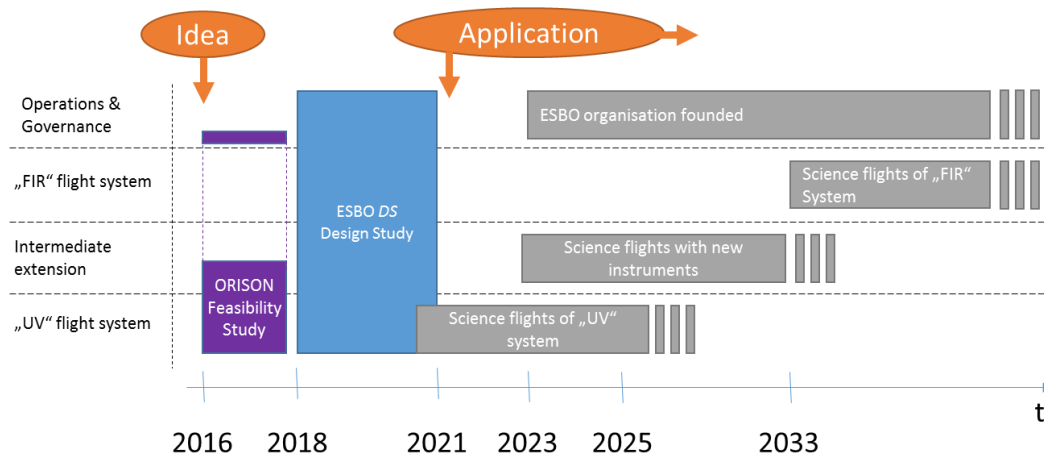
Idea

Application

Operations & Governance

„FIR“ flight system

Intermediate extension

„UV“ flight system

ORISON Feasibility Study

ESBO *DS* Design Study

ESBO organisation founded

Science flights of „FIR“ System

Science flights with new instruments

Science flights of „UV“ system

t

2016 2018 2021 2023 2025 2033